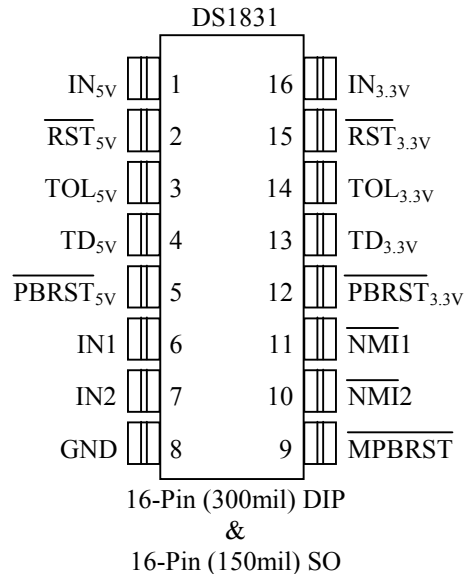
DS1831

$IN_{5V}$ 1
$\overline{RST}_{5V}$ 2
$TOL_{5V}$ 3
$TD_{5V}$ 4
$\overline{PBRST}_{5V}$ 5
IN1 6
IN2 7
GND 8

16 $IN_{3.3V}$
15 $\overline{RST}_{3.3V}$
14 $TOL_{3.3V}$
13 $TD_{3.3V}$
12 $\overline{PBRST}_{3.3V}$
11 $\overline{NMI}1$
10 $\overline{NMI}2$
9 $\overline{MPBRST}$

16-Pin (300mil) DIP
&
16-Pin (150mil) SO